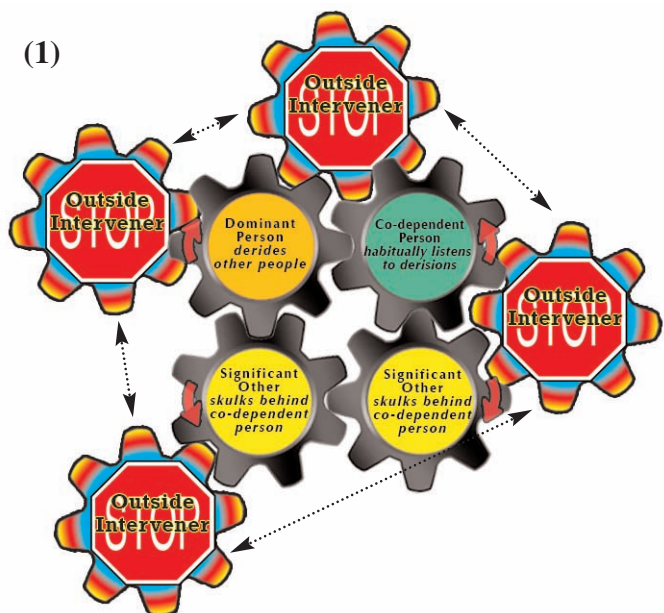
(1)

Outside Intervener
STOP

Outside Intervener
STOP

Dominant Person derides other people

Co-dependent Person habitually listens to derisions

Outside Intervener
STOP

Significant Other skulks behind co-dependent person

Significant Other skulks behind co-dependent person

Outside Intervener
STOP